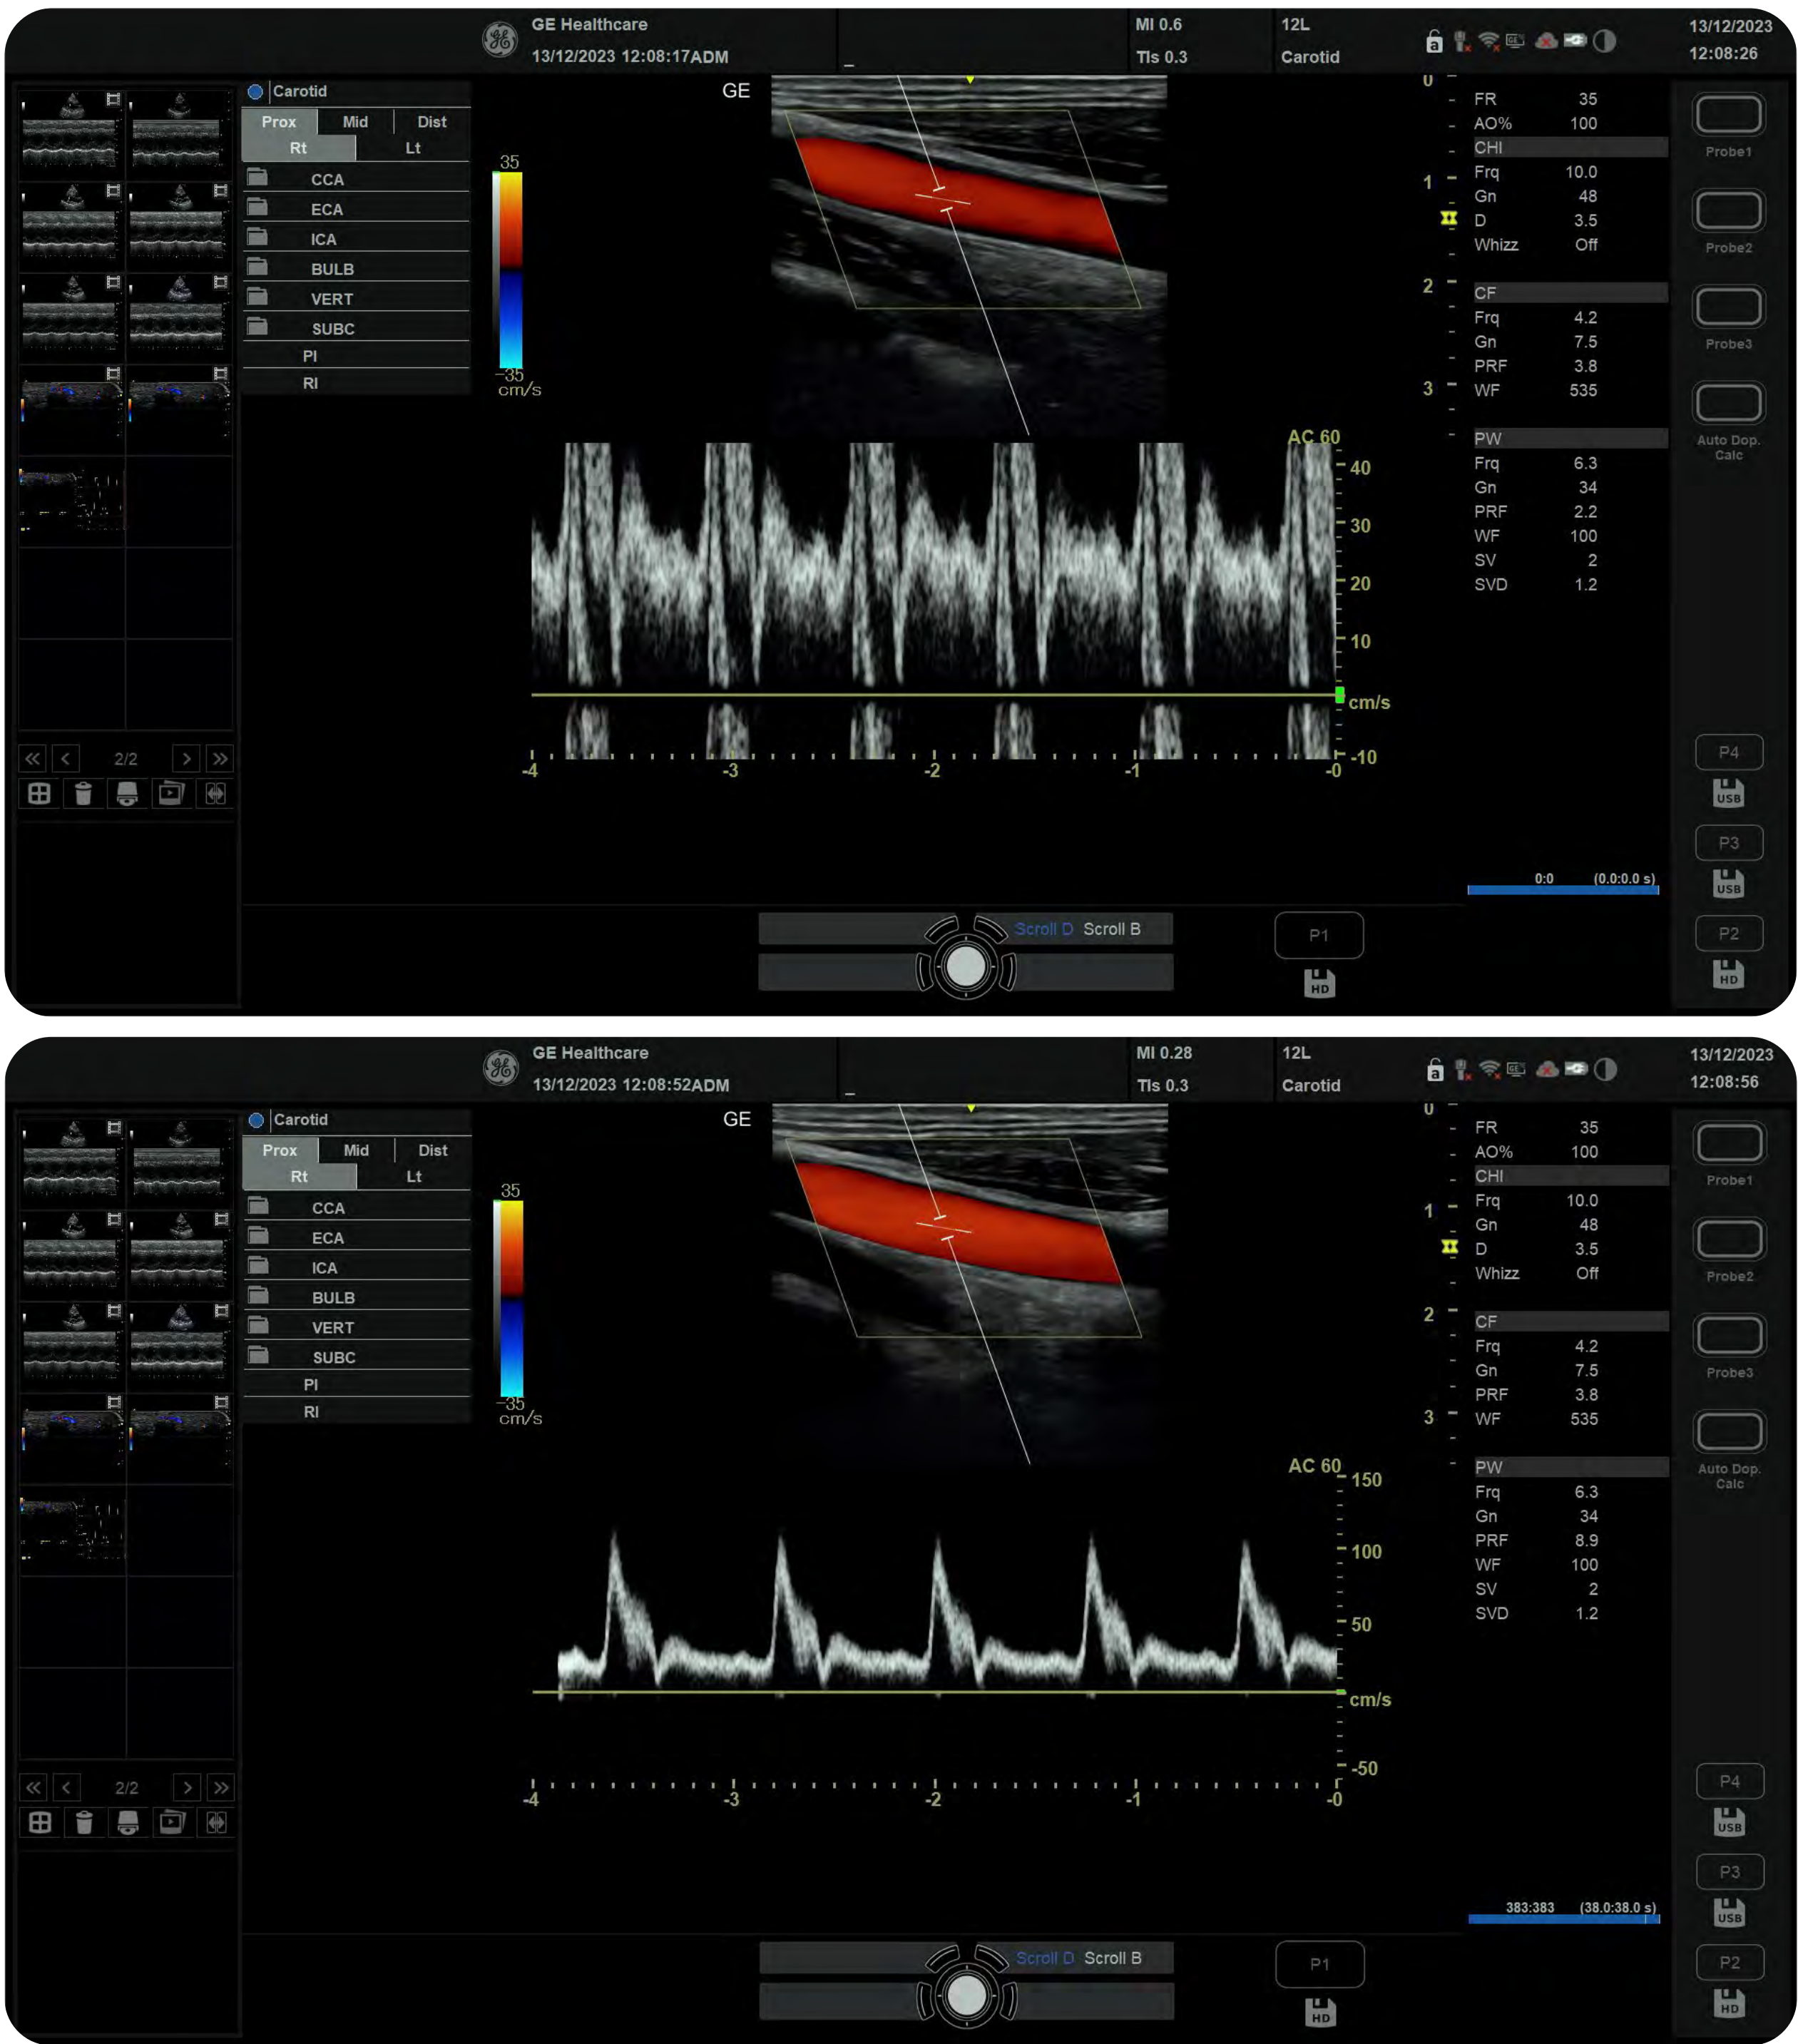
GE Healthcare
13/12/2023 12:08:17ADM
MI 0.6
TIs 0.3
12L
Carotid
13/12/2023
12:08:26

Carotid
| Prox | Mid | Dist |
|---|---|---|
| Rt | | Lt |

CCA
ECA
ICA
BULB
VERT
SUBC
PI
RI

2/2

GE
35
-35
cm/s

0
1
2
3

FR 35
AO% 100
CHI
Frq 10.0
Gn 48
D 3.5
Whizz Off

CF
Frq 4.2
Gn 7.5
PRF 3.8
WF 535

PW
Frq 6.3
Gn 34
PRF 2.2
WF 100
SV 2
SVD 1.2

Probe1
Probe2
Probe3
Auto Dop. Calc

AC 60
40
30
20
10
cm/s
-10
-4 -3 -2 -1 -0

0:0 (0.0:0.0 s)

P4
USB
P3
USB
P2
HD

Scroll D Scroll B
P1
HD

GE Healthcare
13/12/2023 12:08:52ADM
MI 0.28
TIs 0.3
12L
Carotid
13/12/2023
12:08:56

Carotid
| Prox | Mid | Dist |
|---|---|---|
| Rt | | Lt |

CCA
ECA
ICA
BULB
VERT
SUBC
PI
RI

2/2

GE
35
-35
cm/s

0
1
2
3

FR 35
AO% 100
CHI
Frq 10.0
Gn 48
D 3.5
Whizz Off

CF
Frq 4.2
Gn 7.5
PRF 3.8
WF 535

PW
Frq 6.3
Gn 34
PRF 8.9
WF 100
SV 2
SVD 1.2

Probe1
Probe2
Probe3
Auto Dop. Calc

AC 60
150
100
50
cm/s
-50
-4 -3 -2 -1 -0

383:383 (38.0:38.0 s)

P4
USB
P3
USB
P2
HD

Scroll D Scroll B
P1
HD